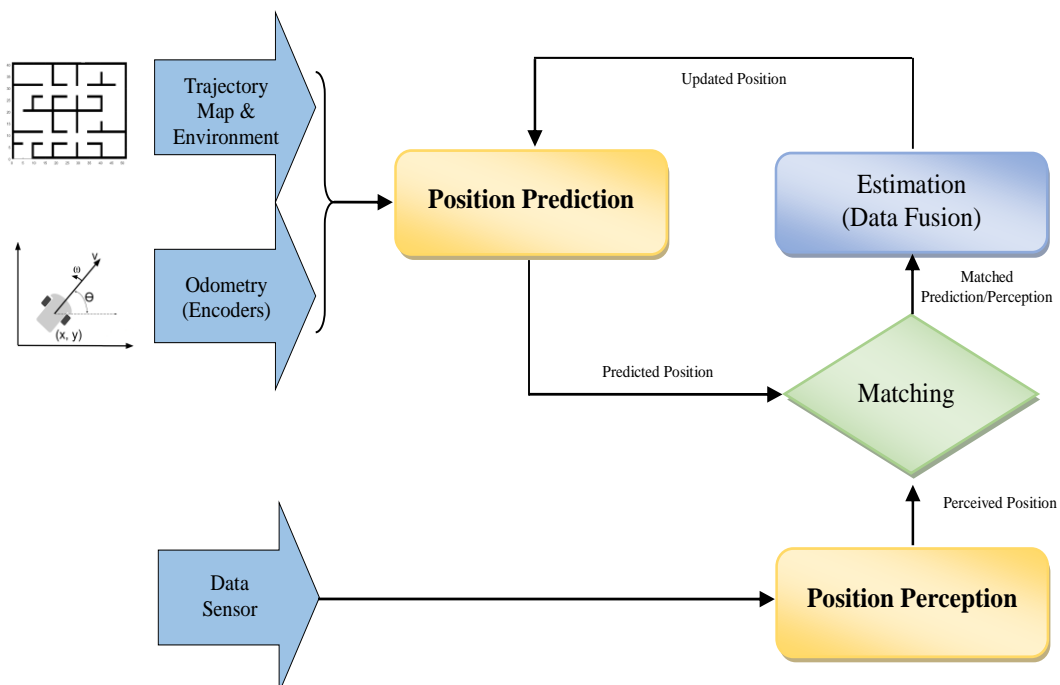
Trajectory Map & Environment

Odometry (Encoders)

ω

v

θ

(x, y)

Updated Position

Position Prediction

Estimation (Data Fusion)

Matched Prediction/Perception

Predicted Position

Matching

Perceived Position

Data Sensor

Position Perception